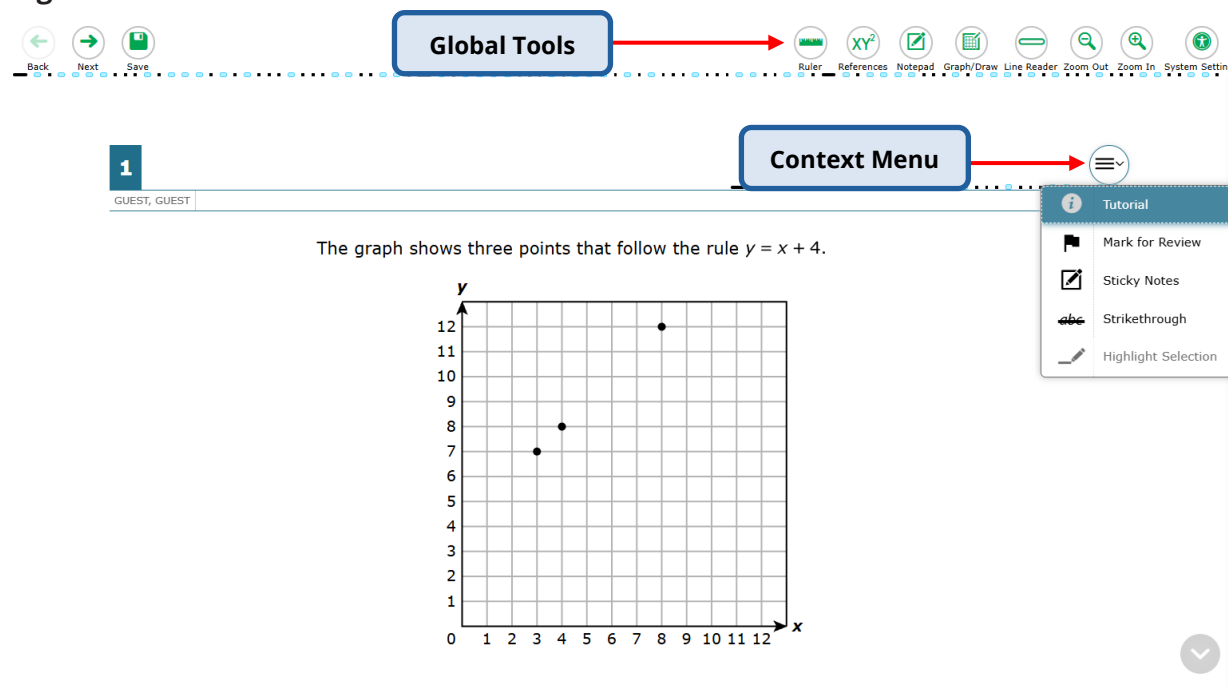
Back Next Save

Global Tools

Ruler $XY^2$ References Notepad Graph/Draw Line Reader Zoom Out Zoom In System Settin

1

Context Menu

GUEST, GUEST

Tutorial
Mark for Review
Sticky Notes
abc Strikethrough
Highlight Selection

The graph shows three points that follow the rule $y = x + 4$.

y
12
11
10
9
8
7
6
5
4
3
2
1
0 1 2 3 4 5 6 7 8 9 10 11 12 x